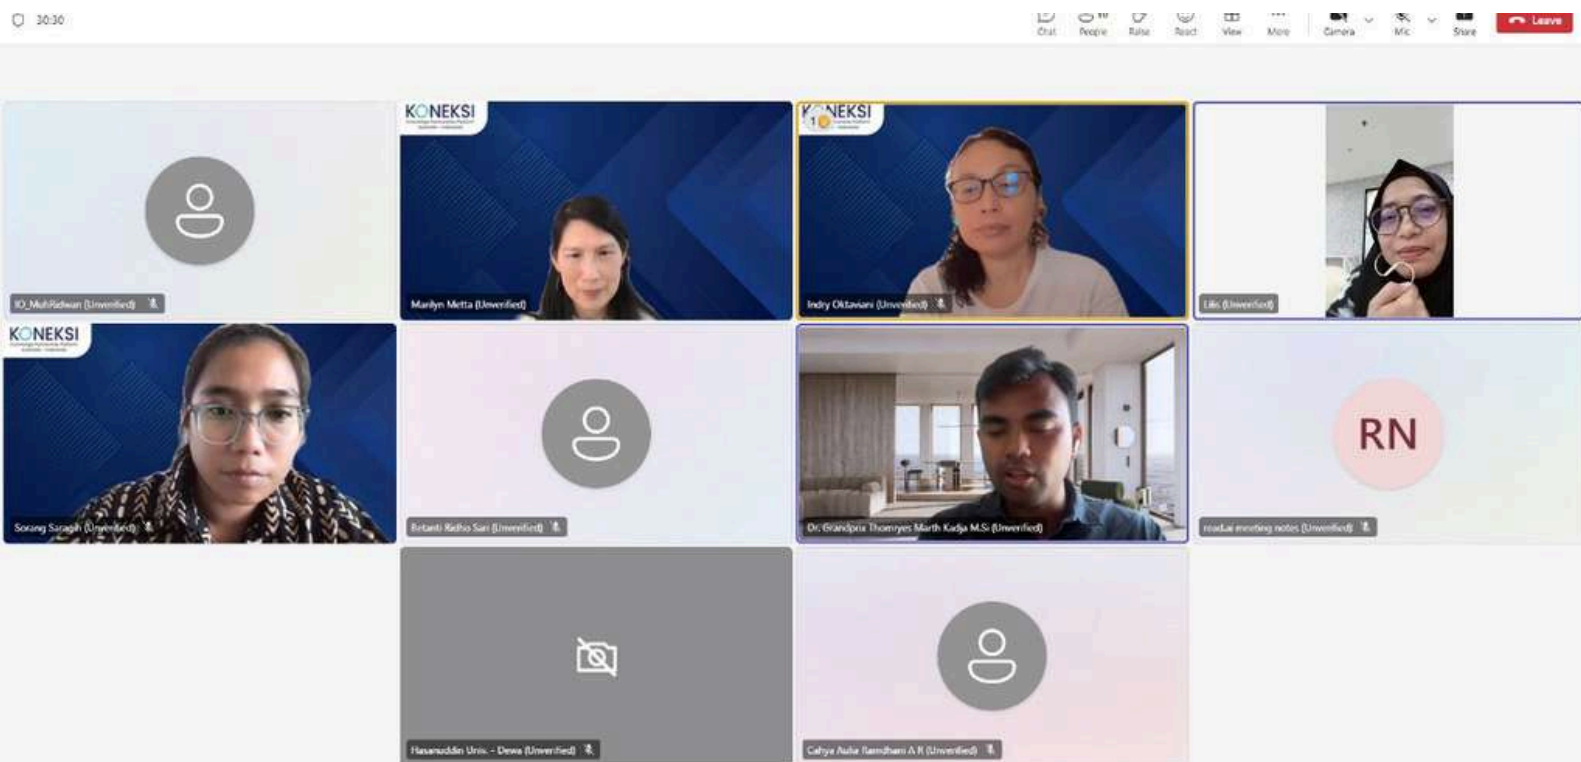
30:30

Chat People Raise React View More Camera Mic Share Leave

IO_MuhRidwan (Unverified)

KONEKSI

Marilyn Metta (Unverified)

KONEKSI

Indry Oktaviani (Unverified)

Lilis (Unverified)

KONEKSI

Sorang Saragih (Unverified)

Betanti Ridho Sari (Unverified)

Dr. Grandprix Thomryes Marth Kadja M.Si (Unverified)

RN

read.ai meeting notes (Unverified)

Hasanuddin Univ. - Dewa (Unverified)

Cahya Aulia Ramdhani A R (Unverified)